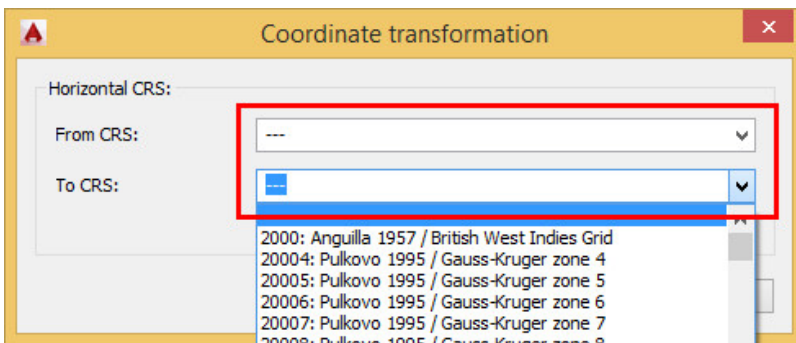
Coordinate transformation

Horizontal CRS:

From CRS: ---

To CRS: ---

2000: Anguilla 1957 / British West Indies Grid
20004: Pulkovo 1995 / Gauss-Kruger zone 4
20005: Pulkovo 1995 / Gauss-Kruger zone 5
20006: Pulkovo 1995 / Gauss-Kruger zone 6
20007: Pulkovo 1995 / Gauss-Kruger zone 7
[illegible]